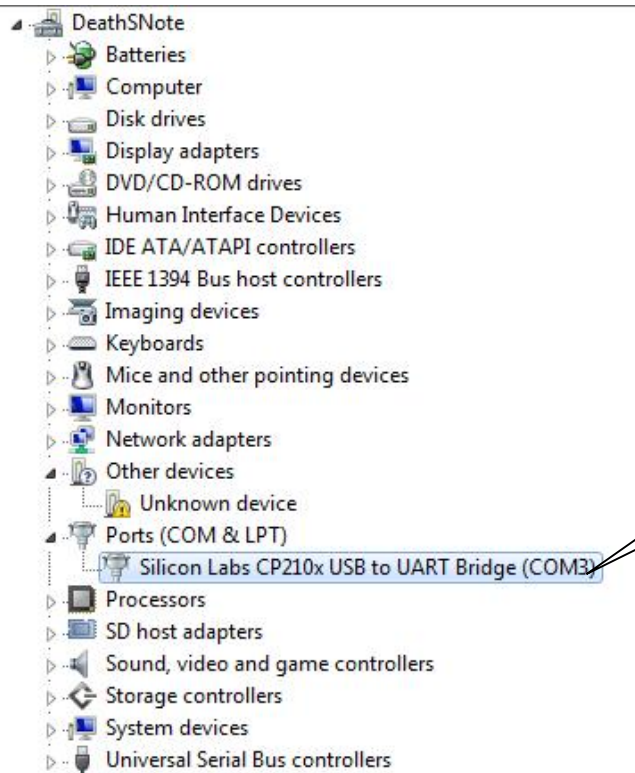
DeathSNote
Batteries
Computer
Disk drives
Display adapters
DVD/CD-ROM drives
Human Interface Devices
IDE ATA/ATAPI controllers
IEEE 1394 Bus host controllers
Imaging devices
Keyboards
Mice and other pointing devices
Monitors
Network adapters
Other devices
Unknown device
Ports (COM & LPT)
Silicon Labs CP210x USB to UART Bridge (COM3)
Processors
SD host adapters
Sound, video and game controllers
Storage controllers
System devices
Universal Serial Bus controllers